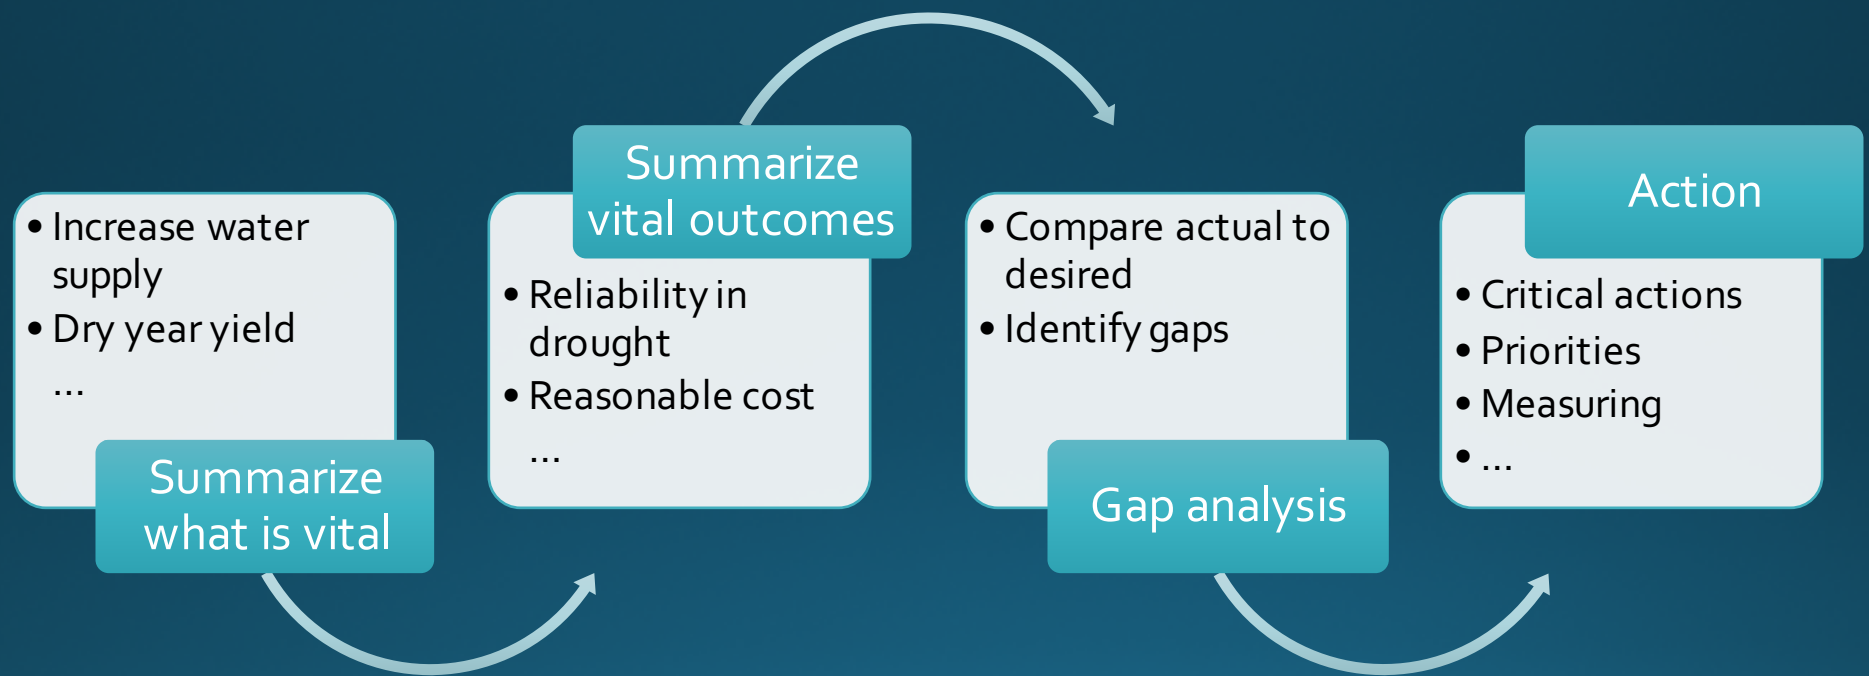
- Increase water supply
- Dry year yield

...

Summarize what is vital

Summarize vital outcomes

- Reliability in drought
- Reasonable cost

...

- Compare actual to desired
- Identify gaps

Gap analysis

Action

- Critical actions
- Priorities
- Measuring
- ...